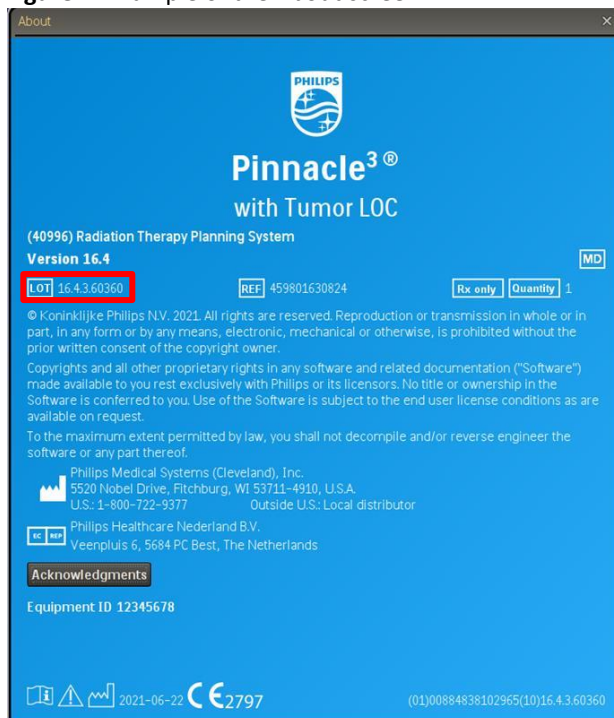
About

×

PHILIPS

Pinnacle$^3$®

with Tumor LOC

(40996) Radiation Therapy Planning System

Version 16.4

MD

LOT 16.4.3.60360

REF 459801630824

Rx only

Quantity 1

© Koninklijke Philips N.V. 2021. All rights are reserved. Reproduction or transmission in whole or in part, in any form or by any means, electronic, mechanical or otherwise, is prohibited without the prior written consent of the copyright owner.

Copyrights and all other proprietary rights in any software and related documentation ("Software") made available to you rest exclusively with Philips or its licensors. No title or ownership in the Software is conferred to you. Use of the Software is subject to the end user license conditions as are available on request.

To the maximum extent permitted by law, you shall not decompile and/or reverse engineer the software or any part thereof.

Philips Medical Systems (Cleveland), Inc.
5520 Nobel Drive, Fitchburg, WI 53711-4910, U.S.A.
U.S.: 1-800-722-9377 Outside U.S.: Local distributor

EC REP

Philips Healthcare Nederland B.V.
Veenpluis 6, 5684 PC Best, The Netherlands

Acknowledgments

Equipment ID 12345678

2021-06-22 CE 2797

(01)00884838102965(10)16.4.3.60360